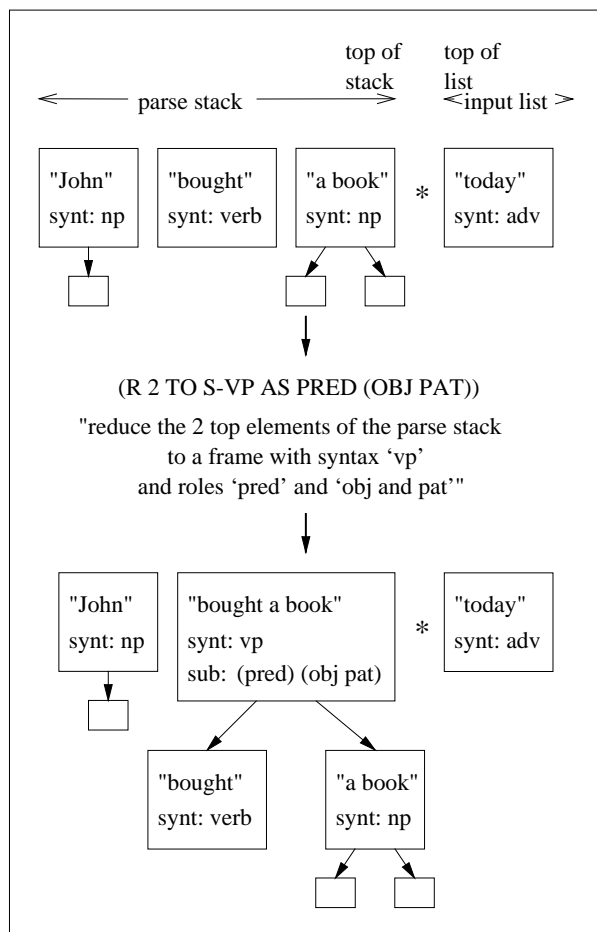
top of stack

top of list

parse stack

<input list >

"John"
synt: np

"bought"
synt: verb

"a book"
synt: np

*

"today"
synt: adv

(R 2 TO S-VP AS PRED (OBJ PAT))

"reduce the 2 top elements of the parse stack to a frame with syntax 'vp' and roles 'pred' and 'obj and pat'"

"John"
synt: np

"bought a book"
synt: vp
sub: (pred) (obj pat)

*

"today"
synt: adv

"bought"
synt: verb

"a book"
synt: np